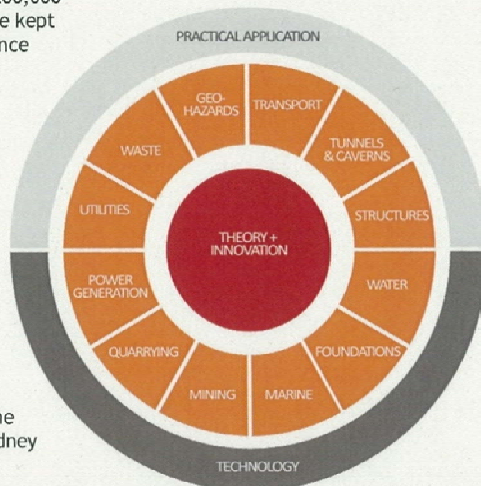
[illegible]
e kept
nce

PRACTICAL APPLICATION

GEO-HAZARDS

TRANSPORT

TUNNELS & CAVERNS

STRUCTURES

WATER

FOUNDATIONS

MARINE

MINING

QUARRYING

POWER GENERATION

UTILITIES

WASTE

THEORY + INNOVATION

he
dney

TECHNOLOGY